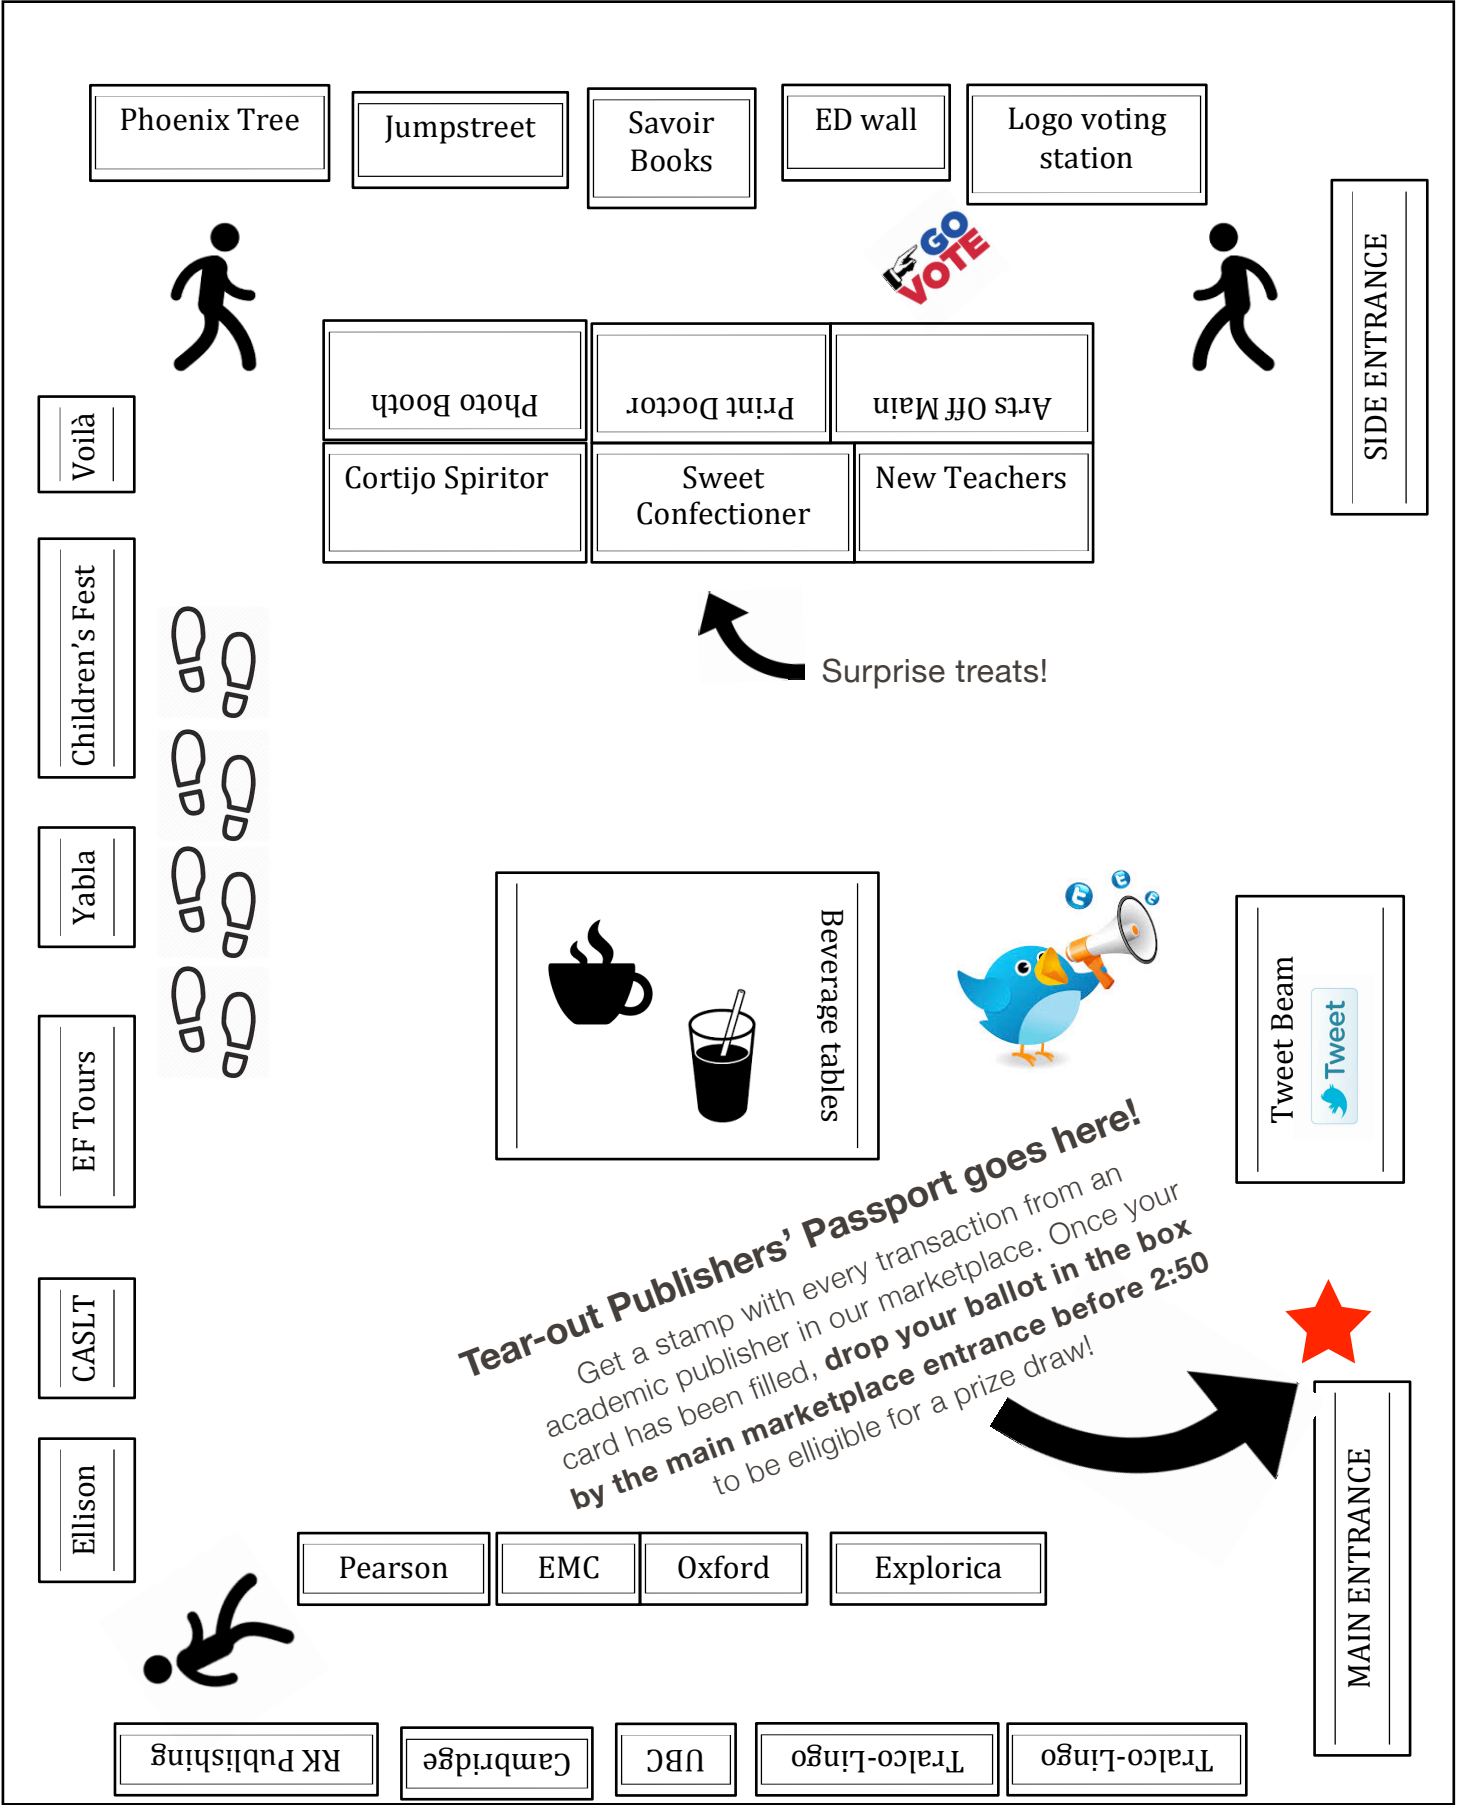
Phoenix Tree

Jumpstreet

Savoir Books

ED wall

Logo voting station

GO VOTE

SIDE ENTRANCE

Photo Booth

Print Doctor

Arts Off Main

Voilà

Cortijo Spiritor

Sweet Confectioner

New Teachers

Children's Fest

Surprise treats!

Yabla

Beverage tables

Tweet Beam

Tweet

EF Tours

Tear-out Publishers' Passport goes here!

Get a stamp with every transaction from an academic publisher in our marketplace. Once your card has been filled, **drop your ballot in the box by the main marketplace entrance before 2:50** to be elligible for a prize draw!

CASLT

Ellison

MAIN ENTRANCE

Pearson

EMC

Oxford

Explorica

RK Publishing

Cambridge

UBC

Tralco-Lingo

Tralco-Lingo